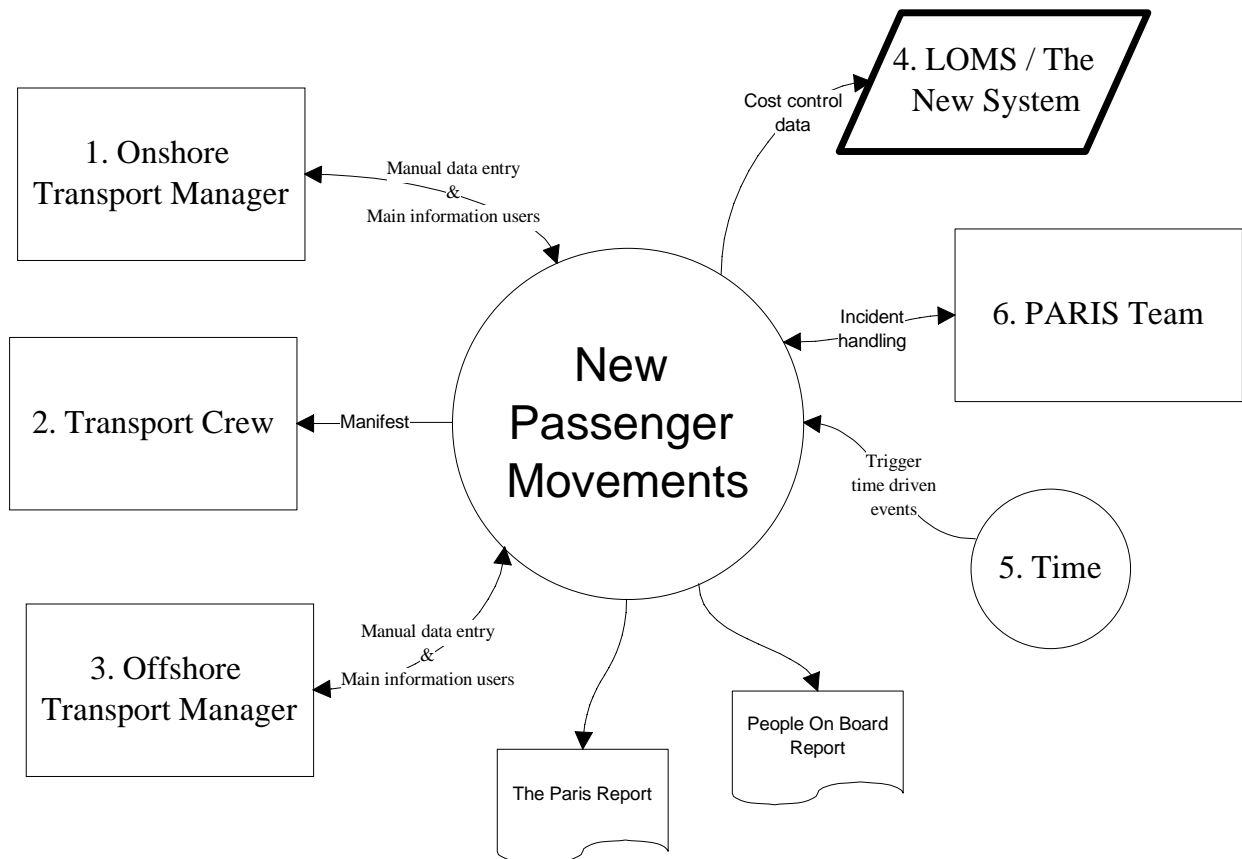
4. LOMS / The New System

Cost control data

1. Onshore Transport Manager

Manual data entry & Main information users

6. PARIS Team

Incident handling

New Passenger Movements

2. Transport Crew

Manifest

Trigger time driven events

5. Time

3. Offshore Transport Manager

Manual data entry & Main information users

People On Board Report

The Paris Report